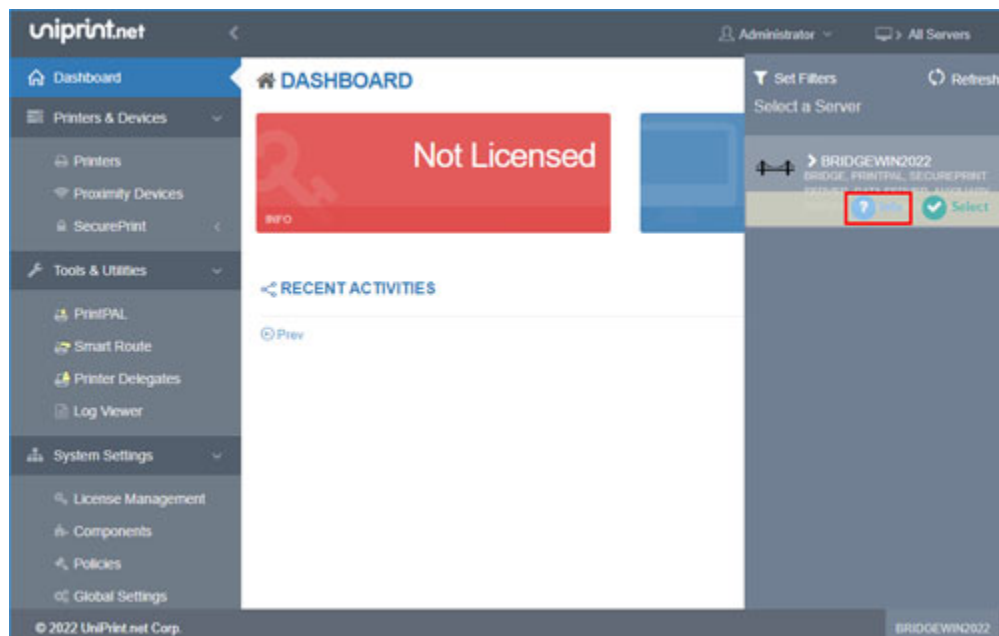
uniprint.net

Administrator

All Servers

Dashboard

Printers & Devices

Printers

Proximity Devices

SecurePrint

Tools & Utilities

PrintPAL

Smart Route

Printer Delegates

Log Viewer

System Settings

License Management

Components

Policies

Global Settings

DASHBOARD

Not Licensed

INFO

RECENT ACTIVITIES

Prev

Set Filters

Refresh

Select a Server

BRIDGEWIN2022

BRIDGE, PRINTPAL, SECUREPRINT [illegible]

Info

Select

© 2022 UniPrint.net Corp.

BRIDGEWIN2022